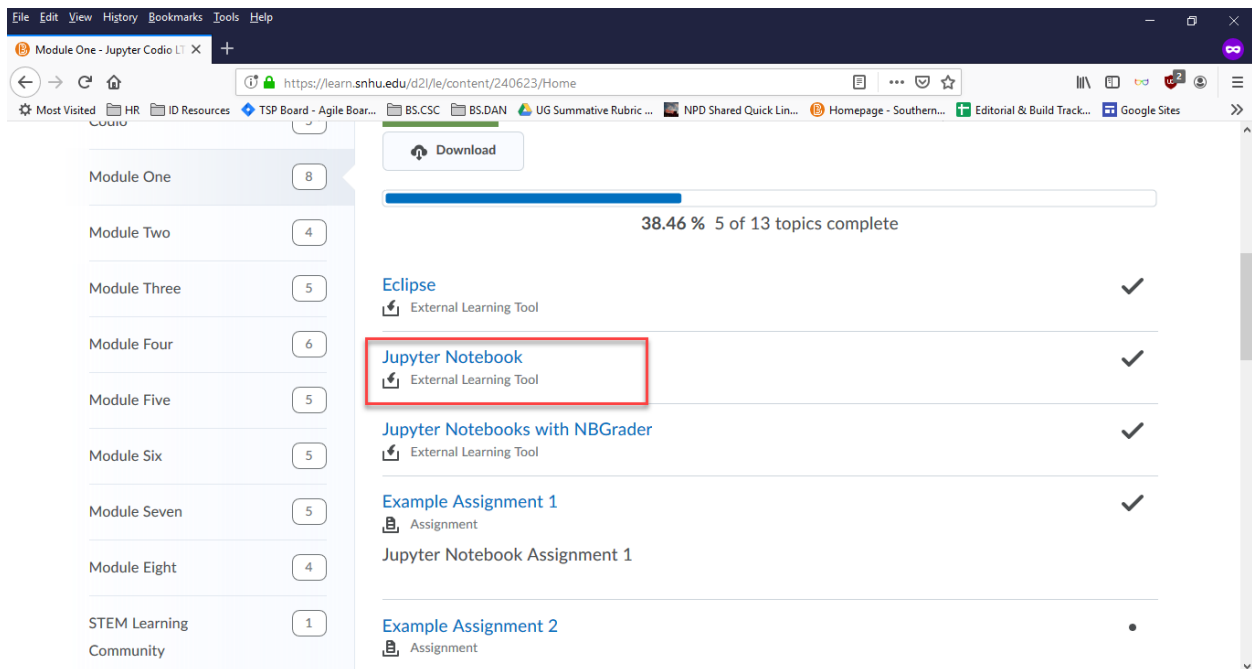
File Edit View History Bookmarks Tools Help

Module One - Jupyter Codio LT ×

https://learn.snhu.edu/d2l/le/content/240623/Home

Most Visited HR ID Resources TSP Board - Agile Boar... BS.CSC BS.DAN UG Summative Rubric ... NPD Shared Quick Lin... Homepage - Southern... Editorial & Build Track... Google Sites

Codio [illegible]

Module One 8

Module Two 4

Module Three 5

Module Four 6

Module Five 5

Module Six 5

Module Seven 5

Module Eight 4

STEM Learning Community 1

Download

38.46 % 5 of 13 topics complete

Eclipse
External Learning Tool

Jupyter Notebook
External Learning Tool

Jupyter Notebooks with NBGrader
External Learning Tool

Example Assignment 1
Assignment
Jupyter Notebook Assignment 1

Example Assignment 2
Assignment